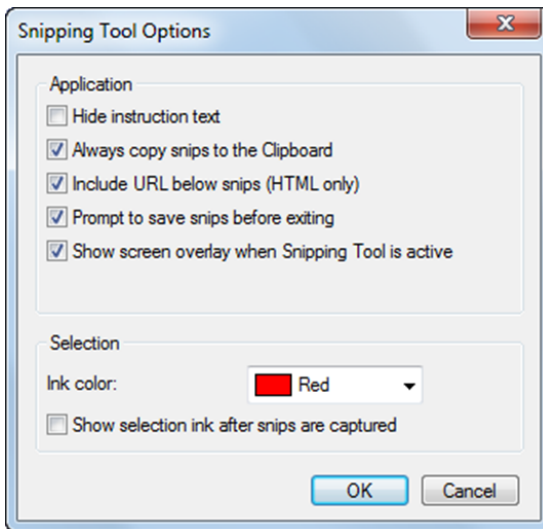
Snipping Tool Options

Application

Hide instruction text

Always copy snips to the Clipboard

Include URL below snips (HTML only)

Prompt to save snips before exiting

Show screen overlay when Snipping Tool is active

Selection

Ink color: Red

Show selection ink after snips are captured

OK Cancel